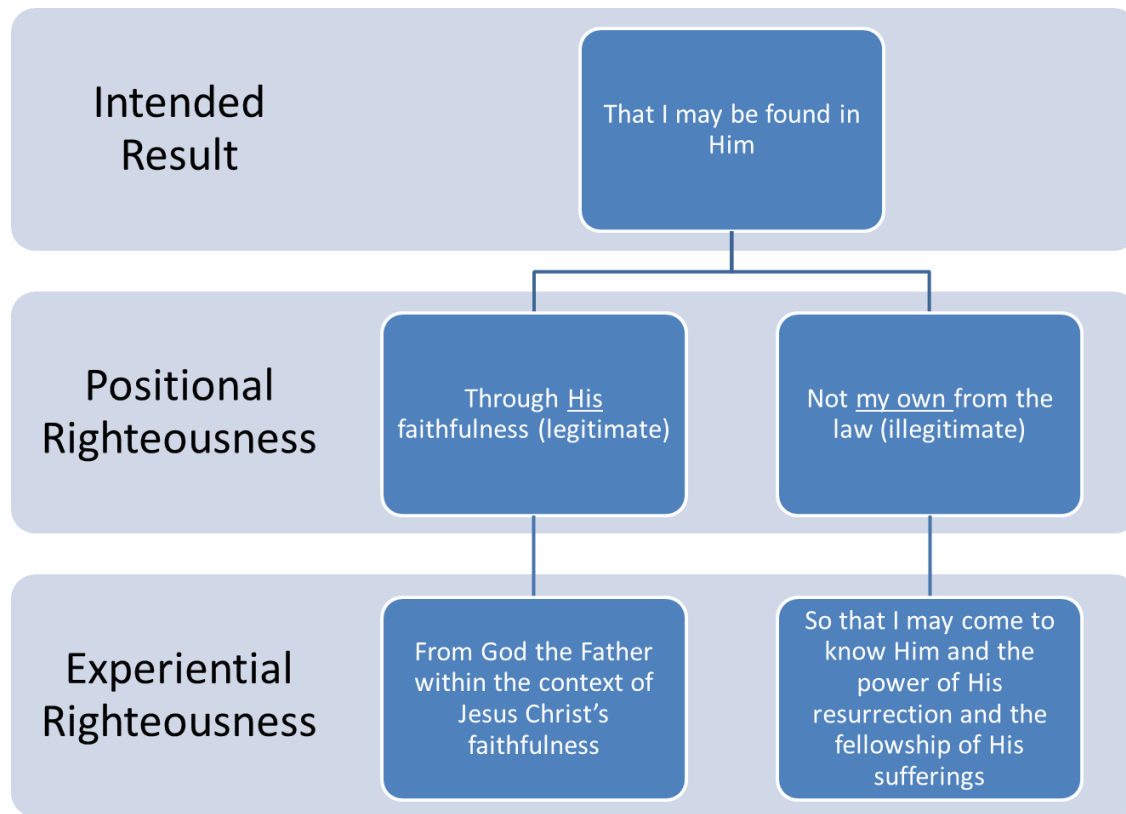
Intended Result

That I may be found in Him

Positional Righteousness

Through His faithfulness (legitimate)

Not my own from the law (illegitimate)

Experiential Righteousness

From God the Father within the context of Jesus Christ's faithfulness

So that I may come to know Him and the power of His resurrection and the fellowship of His sufferings